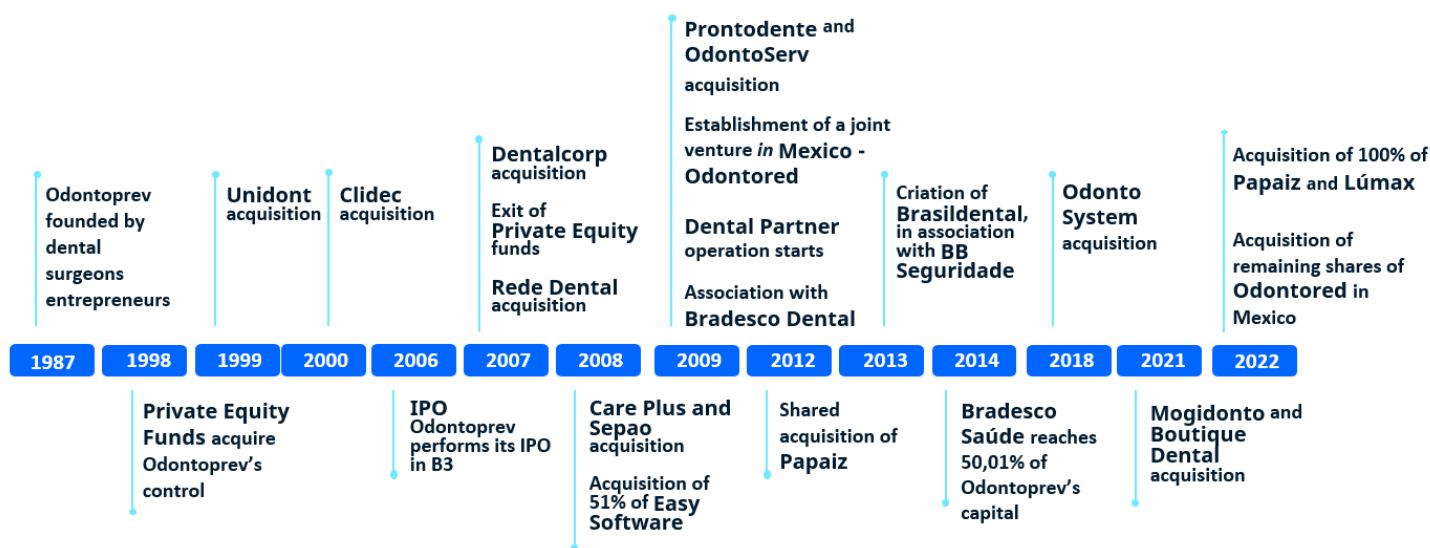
Odontoprev founded by dental surgeons entrepreneurs

Unidont acquisition

Clidec acquisition

Dentalcorp acquisition

Exit of Private Equity funds

Rede Dental acquisition

Prontodente and OdontoServ acquisition

Establishment of a joint venture *in* Mexico - Odontored

Dental Partner operation starts

Association with Bradesco Dental

Criation of Brasildental, in association with BB Seguridade

Odonto System acquisition

Acquisition of 100% of Papaiz and Lúmax

Acquisition of remaining shares of Odontored in Mexico

1987 | 1998 | 1999 | 2000 | 2006 | 2007 | 2008 | 2009 | 2012 | 2013 | 2014 | 2018 | 2021 | 2022

Private Equity Funds acquire Odontoprev's control

IPO Odontoprev performs its IPO in B3

Care Plus and Sepao acquisition

Acquisition of 51% of Easy Software

Shared acquisition of Papaiz

Bradesco Saúde reaches 50,01% of Odontoprev's capital

Mogidonto and Boutique Dental acquisition